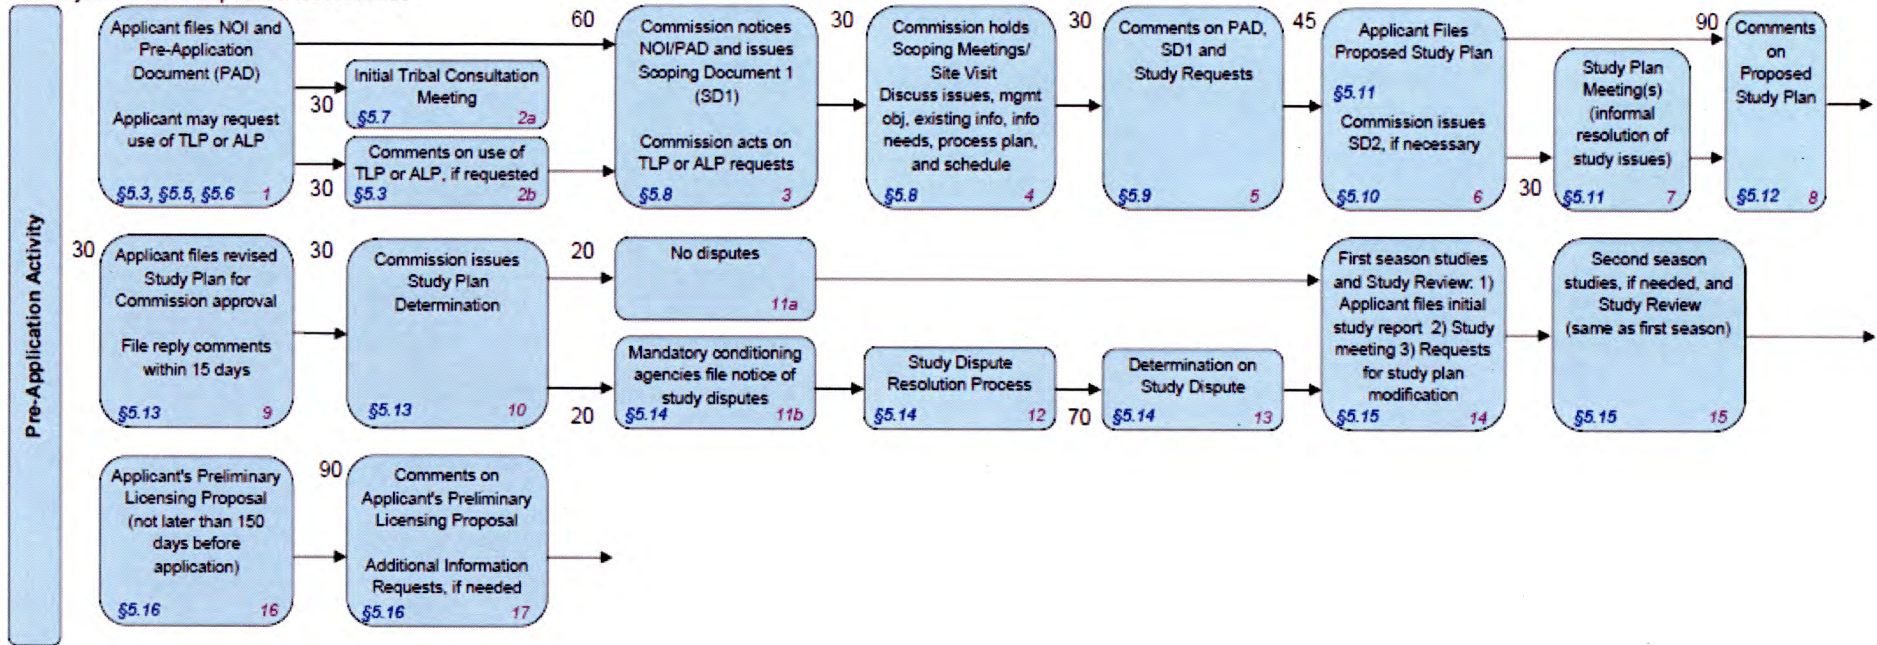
Pre-Application Activity

Applicant files NOI and Pre-Application Document (PAD)

Applicant may request use of TLP or ALP

§5.3, §5.5, §5.6 1

30

Initial Tribal Consultation Meeting

§5.7 2a

30

Comments on use of TLP or ALP, if requested

§5.3 2b

60

Commission notices NOI/PAD and issues Scoping Document 1 (SD1)

Commission acts on TLP or ALP requests

§5.8 3

30

Commission holds Scoping Meetings/ Site Visit Discuss issues, mgmt obj, existing info, info needs, process plan, and schedule

§5.8 4

30

Comments on PAD, SD1 and Study Requests

§5.9 5

45

Applicant Files Proposed Study Plan

§5.11

Commission issues SD2, if necessary

§5.10 6

30

Study Plan Meeting(s) (informal resolution of study issues)

§5.11 7

90

Comments on Proposed Study Plan

§5.12 8

30

Applicant files revised Study Plan for Commission approval

File reply comments within 15 days

§5.13 9

30

Commission issues Study Plan Determination

§5.13 10

20

No disputes

11a

20

Mandatory conditioning agencies file notice of study disputes

§5.14 11b

Study Dispute Resolution Process

§5.14 12

70

Determination on Study Dispute

§5.14 13

First season studies and Study Review: 1) Applicant files initial study report 2) Study meeting 3) Requests for study plan modification

§5.15 14

Second season studies, if needed, and Study Review (same as first season)

§5.15 15

Applicant's Preliminary Licensing Proposal (not later than 150 days before application)

§5.16 16

90

Comments on Applicant's Preliminary Licensing Proposal

Additional Information Requests, if needed

§5.16 17